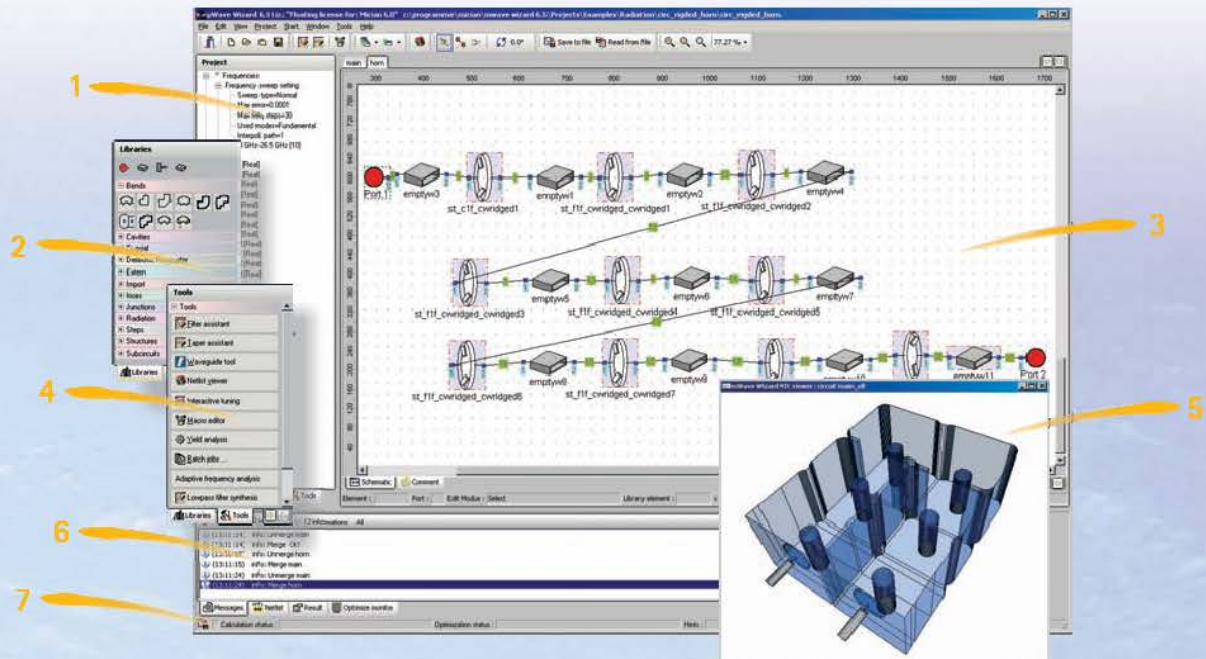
1

2

3

4

5

6

7

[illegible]Wave Wizard 6.3 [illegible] "Floating license for: Mician 6.0" c:\programme\mician\mwave wizard 6.3\Projects\Examples\Radiation\circ_rigded_horn\circ_rigded_horn.

File Edit View Project Start Window Tools Help

0.0° Save to file Read from file 77.27 %

Project

Frequencies
Frequency-sweep setting
Sweep type=Normal
Max error=0.0001
Max freq steps=30
Used modes=Fundamental
Interpol. path=1
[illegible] GHz-26.5 GHz [10]

main horn

300 400 500 600 700 800 900 1000 1100 1200 1300 1400 1500 1600 1700

Port 1

emptyw3

st_c1f_cwridged1

emptyw1

st_f1f_cwridged_cwridged1

emptyw2

st_f1f_cwridged_cwridged2

emptyw4

st_f1f_cwridged_cwridged3

emptyw5

st_f1f_cwridged_cwridged4

emptyw6

st_f1f_cwridged_cwridged5

emptyw7

st_f1f_cwridged_cwridged6

emptyw8

st_f1f_cwridged_cwridged7

emptyw9

emptyw10

emptyw11

Port 2

Libraries

Bends

Cavities

Coaxial

Dielectric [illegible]

Extern

Import

Irises

Junctions

Radiation

Steps

Structures

Subcircuits

Libraries

Tools

Tools

Filter assistant

Taper assistant

Waveguide tool

Netlist viewer

Interactive tuning

Macro editor

Yield analysis

Batch jobs ...

Adaptive frequency analysis

Lowpass filter synthesis

Libraries Tools

Schematic Comment

Element : Port : Edit Module : Select Library element :

12 informations All

(13:11:24) info: Unmerge main
(13:11:24) info: Merge: OK
(13:11:15) info: Unmerge horn
(13:11:15) info: Merge main
(13:11:24) info: Unmerge main
(13:11:24) info: Merge horn

Messages Netlist Result Optimize monitor

Calculation status Optimization status Hints

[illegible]Wave Wizard 3D viewer : circuit main_all